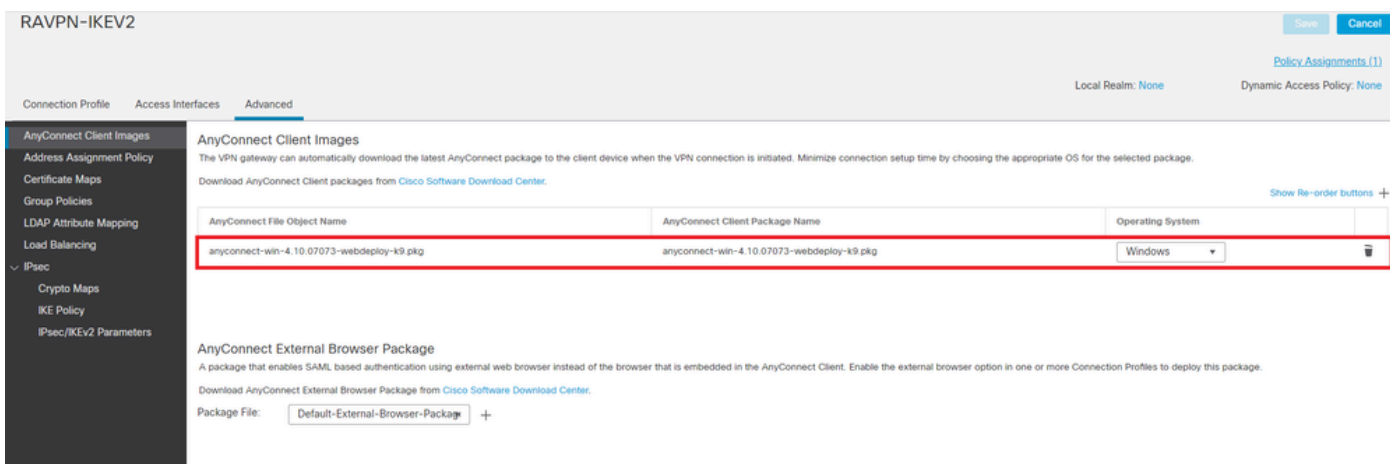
RAVPN-IKEV2

Save Cancel

Policy Assignments (1)

Local Realm: None Dynamic Access Policy: None

Connection Profile Access Interfaces Advanced

AnyConnect Client Images
Address Assignment Policy
Certificate Maps
Group Policies
LDAP Attribute Mapping
Load Balancing
IPsec
Crypto Maps
IKE Policy
IPsec/IKEv2 Parameters

AnyConnect Client Images

The VPN gateway can automatically download the latest AnyConnect package to the client device when the VPN connection is initiated. Minimize connection setup time by choosing the appropriate OS for the selected package.

Download AnyConnect Client packages from Cisco Software Download Center.

Show Re-order buttons +

| AnyConnect File Object Name | AnyConnect Client Package Name | Operating System |
|---|---|---|
| anyconnect-win-4.10.07073-webdeploy-k9.pkg | anyconnect-win-4.10.07073-webdeploy-k9.pkg | Windows |

AnyConnect External Browser Package

A package that enables SAML based authentication using external web browser instead of the browser that is embedded in the AnyConnect Client. Enable the external browser option in one or more Connection Profiles to deploy this package.

Download AnyConnect External Browser Package from Cisco Software Download Center.

Package File: Default-External-Browser-Package +